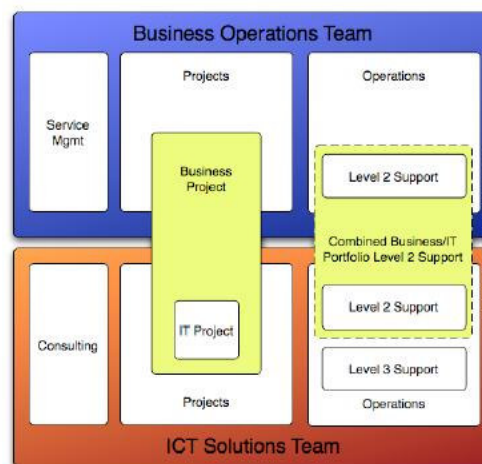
Business Operations Team

Service Mgmt

Projects

Operations

Business Project

Level 2 Support

Combined Business/IT Portfolio Level 2 Support

Level 2 Support

IT Project

Consulting

Level 3 Support

Projects

Operations

ICT Solutions Team